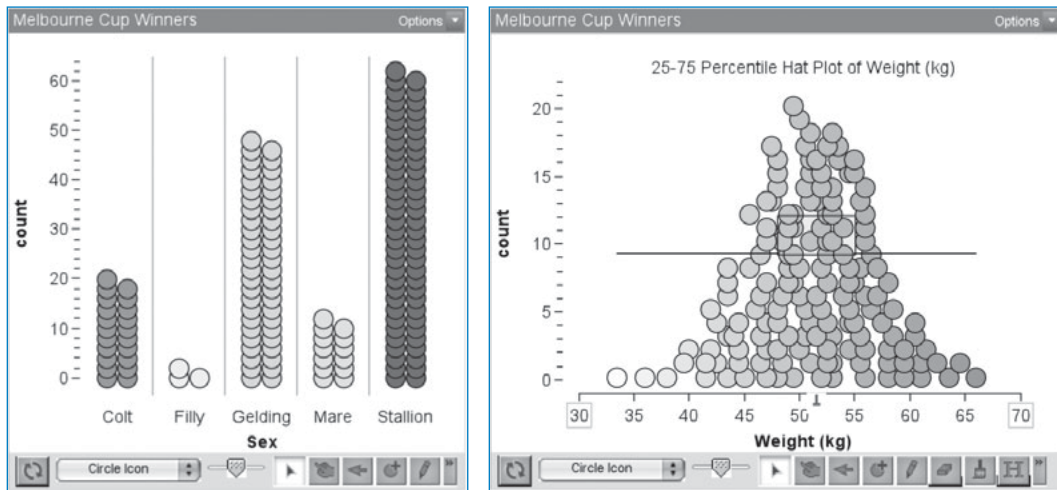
Melbourne Cup Winners

Options

count

60
50
40
30
20
10
0

Colt
Filly
Gelding
Mare
Stallion

Sex

Circle Icon

Melbourne Cup Winners

Options

25-75 Percentile Hat Plot of Weight (kg)

count

20
15
10
5
0

30
35
40
45
50
55
60
65
70

Weight (kg)

Circle Icon